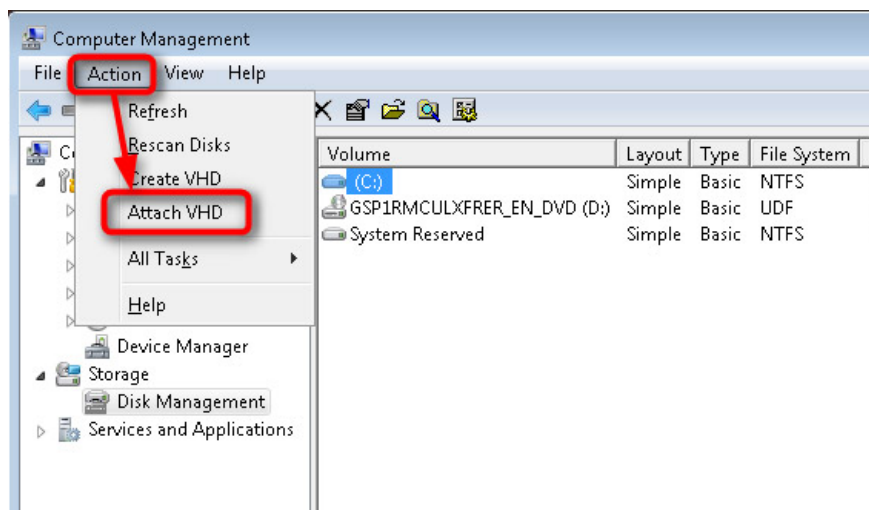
Computer Management

File Action View Help

Refresh
Rescan Disks
Create VHD
Attach VHD
All Tasks
Help

C

Device Manager
Storage
Disk Management
Services and Applications

| Volume | Layout | Type | File System |
|---|---|---|---|
| (C:) | Simple | Basic | NTFS |
| GSP1RMCULXFRER_EN_DVD (D:) | Simple | Basic | UDF |
| System Reserved | Simple | Basic | NTFS |